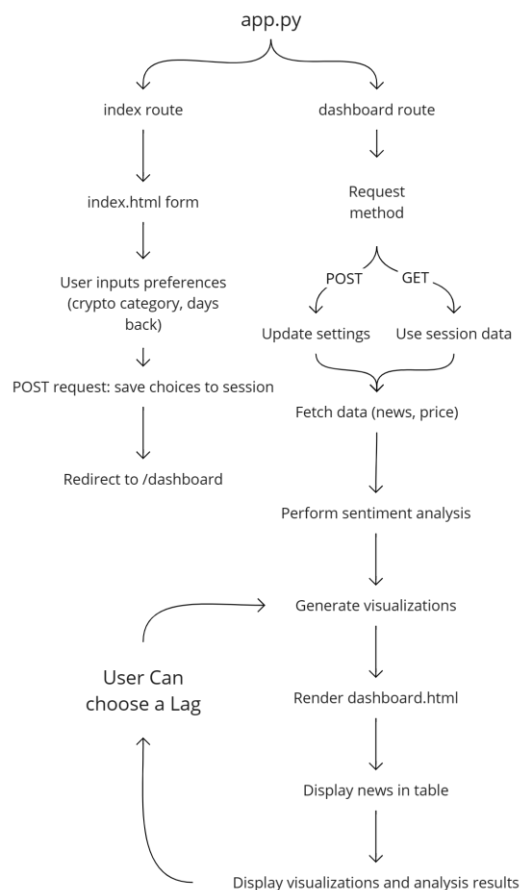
app.py

index route

index.html form

User inputs preferences (crypto category, days back)

POST request: save choices to session

Redirect to /dashboard

dashboard route

Request method

POST

GET

Update settings

Use session data

Fetch data (news, price)

Perform sentiment analysis

Generate visualizations

User Can choose a Lag

Render dashboard.html

Display news in table

Display visualizations and analysis results